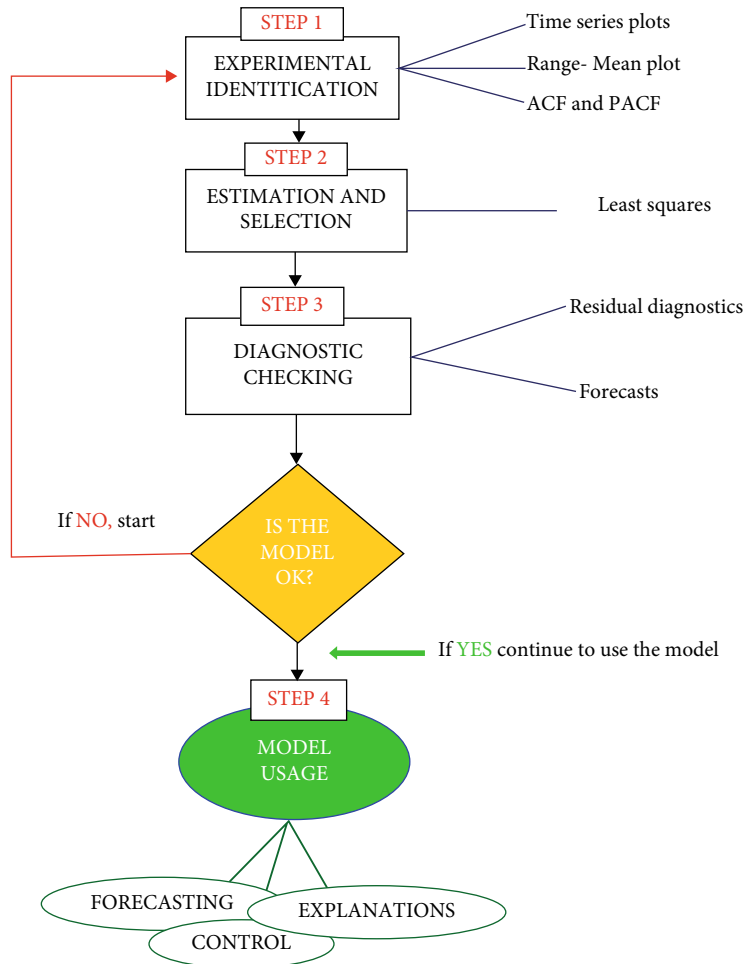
STEP 1

EXPERIMENTAL IDENTITICATION

Time series plots

Range- Mean plot

ACF and PACF

STEP 2

ESTIMATION AND SELECTION

Least squares

STEP 3

DIAGNOSTIC CHECKING

Residual diagnostics

Forecasts

If NO, start

IS THE MODEL OK?

If YES continue to use the model

STEP 4

MODEL USAGE

FORECASTING

EXPLANATIONS

CONTROL